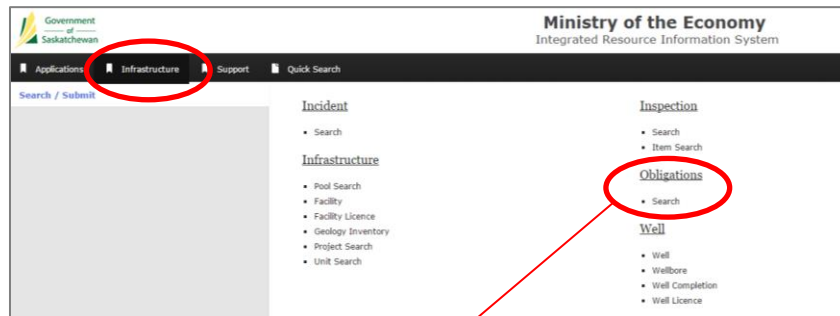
Government of Saskatchewan

Ministry of the Economy
Integrated Resource Information System

Applications Infrastructure Support Quick Search

Search / Submit

Incident

- Search

Infrastructure

- Pool Search
- Facility
- Facility Licence
- Geology Inventory
- Project Search
- Unit Search

Inspection

- Search
- Item Search

Obligations

- Search

Well

- Well
- Wellbore
- Well Completion
- Well Licence